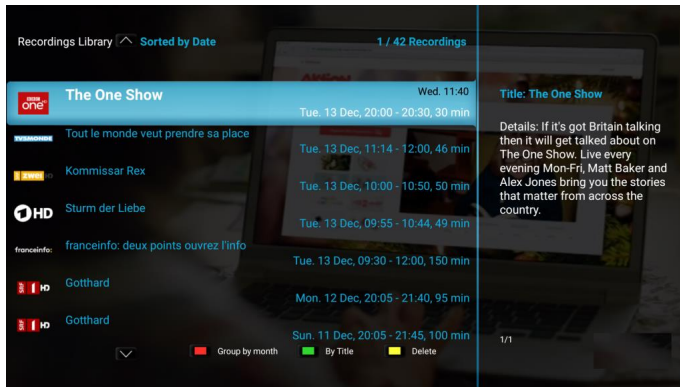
Recordings Library Sorted by Date

1 / 42 Recordings

BBC one

The One Show

Wed. 11:40

Tue. 13 Dec, 20:00 - 20:30, 30 min

TV5MONDE

Tout le monde veut prendre sa place

Tue. 13 Dec, 11:14 - 12:00, 46 min

zwei

Kommissar Rex

Tue. 13 Dec, 10:00 - 10:50, 50 min

1HD

Sturm der Liebe

Tue. 13 Dec, 09:55 - 10:44, 49 min

franceinfo:

franceinfo: deux points ouvrez l'info

Tue. 13 Dec, 09:30 - 12:00, 150 min

SRF 1 HD

Gotthard

Mon. 12 Dec, 20:05 - 21:40, 95 min

SRF 1 HD

Gotthard

Sun. 11 Dec, 20:05 - 21:45, 100 min

Group by month

By Title

Delete

Title: The One Show

Details: If it's got Britain talking then it will get talked about on The One Show. Live every evening Mon-Fri, Matt Baker and Alex Jones bring you the stories that matter from across the country.

1/1